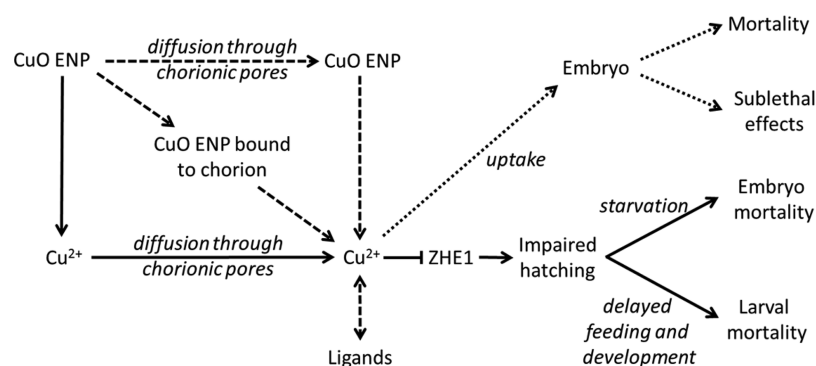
CuO ENP

diffusion through chorionic pores

CuO ENP

Mortality

Embryo

Sublethal effects

CuO ENP bound to chorion

uptake

Embryo mortality

starvation

$Cu^{2+}$

diffusion through chorionic pores

$Cu^{2+}$

ZHE1

Impaired hatching

delayed feeding and development

Larval mortality

Ligands